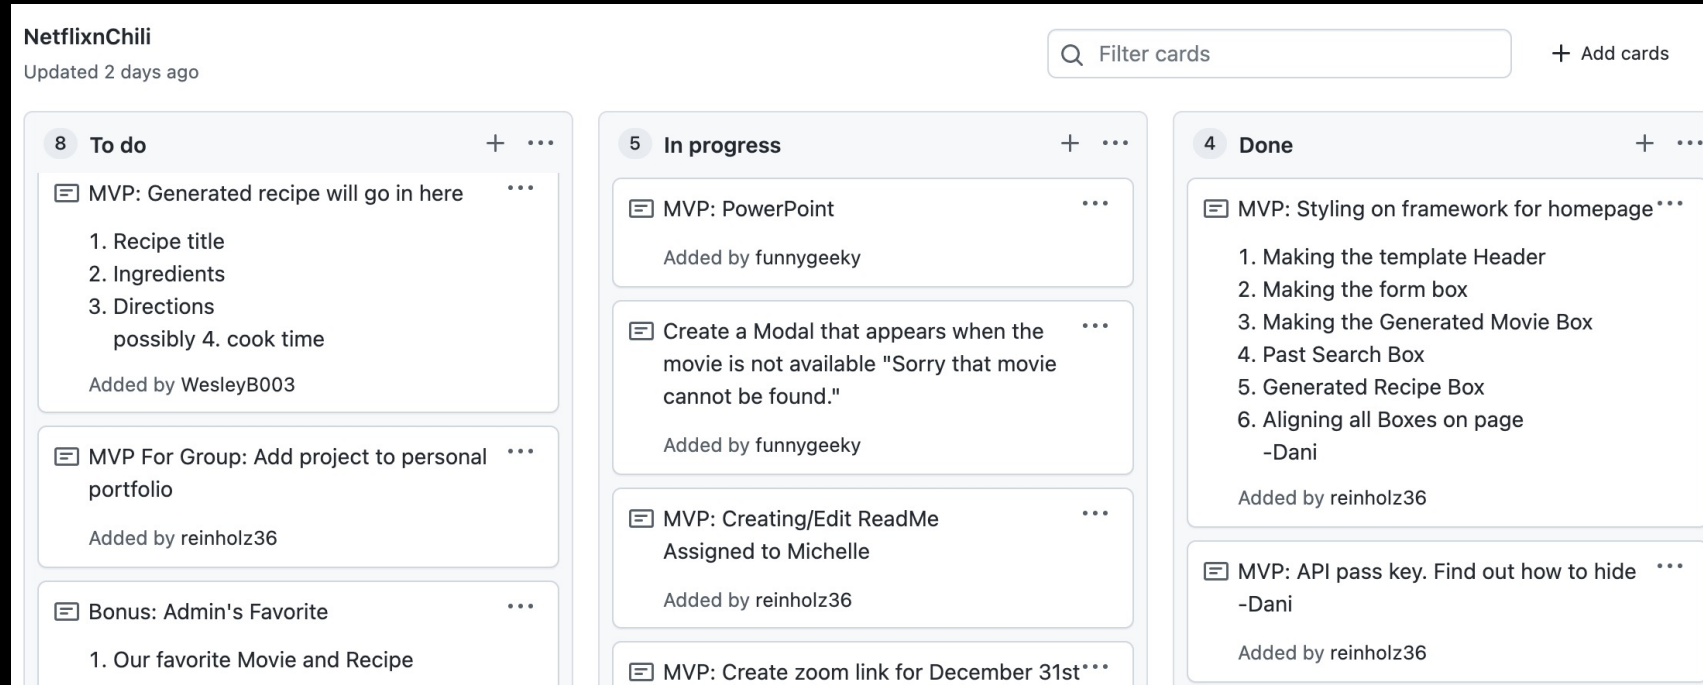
NetflixnChili
Updated 2 days ago

Filter cards

+ Add cards

8 To do

MVP: Generated recipe will go in here

1. Recipe title
2. Ingredients
3. Directions
possibly 4. cook time

Added by WesleyB003

MVP For Group: Add project to personal portfolio

Added by reinholz36

Bonus: Admin's Favorite

1. Our favorite Movie and Recipe

5 In progress

MVP: PowerPoint

Added by funnygeeky

Create a Modal that appears when the movie is not available "Sorry that movie cannot be found."

Added by funnygeeky

MVP: Creating/Edit ReadMe
Assigned to Michelle

Added by reinholz36

MVP: Create zoom link for December 31st

4 Done

MVP: Styling on framework for homepage

1. Making the template Header
2. Making the form box
3. Making the Generated Movie Box
4. Past Search Box
5. Generated Recipe Box
6. Aligning all Boxes on page
-Dani

Added by reinholz36

MVP: API pass key. Find out how to hide
-Dani

Added by reinholz36